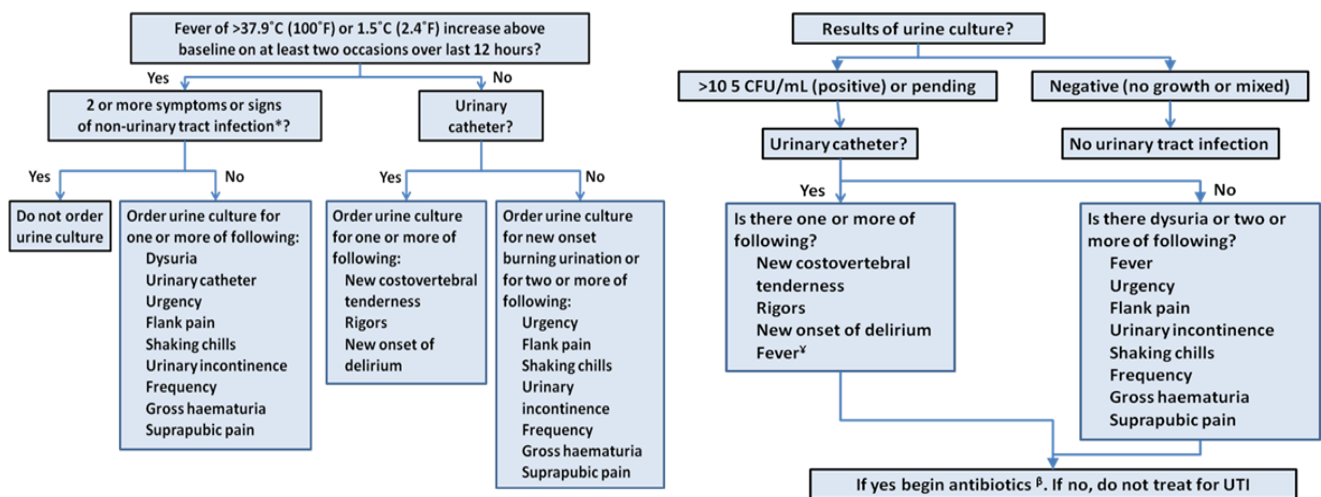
Fever of >37.9˚C (100˚F) or 1.5˚C (2.4˚F) increase above baseline on at least two occasions over last 12 hours?

Yes

No

2 or more symptoms or signs of non-urinary tract infection*?

Urinary catheter?

Yes

No

Do not order urine culture

Order urine culture for one or more of following:
Dysuria
Urinary catheter
Urgency
Flank pain
Shaking chills
Urinary incontinence
Frequency
Gross haematuria
Suprapubic pain

Yes

No

Order urine culture for one or more of following:
New costovertebral tenderness
Rigors
New onset of delirium

Order urine culture for new onset burning urination or for two or more of following:
Urgency
Flank pain
Shaking chills
Urinary incontinence
Frequency
Gross haematuria
Suprapubic pain

Results of urine culture?

>10 5 CFU/mL (positive) or pending

Negative (no growth or mixed)

Urinary catheter?

No urinary tract infection

Yes

No

Is there one or more of following?
New costovertebral tenderness
Rigors
New onset of delirium
Fever¥

Is there dysuria or two or more of following?
Fever
Urgency
Flank pain
Urinary incontinence
Shaking chills
Frequency
Gross haematuria
Suprapubic pain

If yes begin antibiotics β. If no, do not treat for UTI